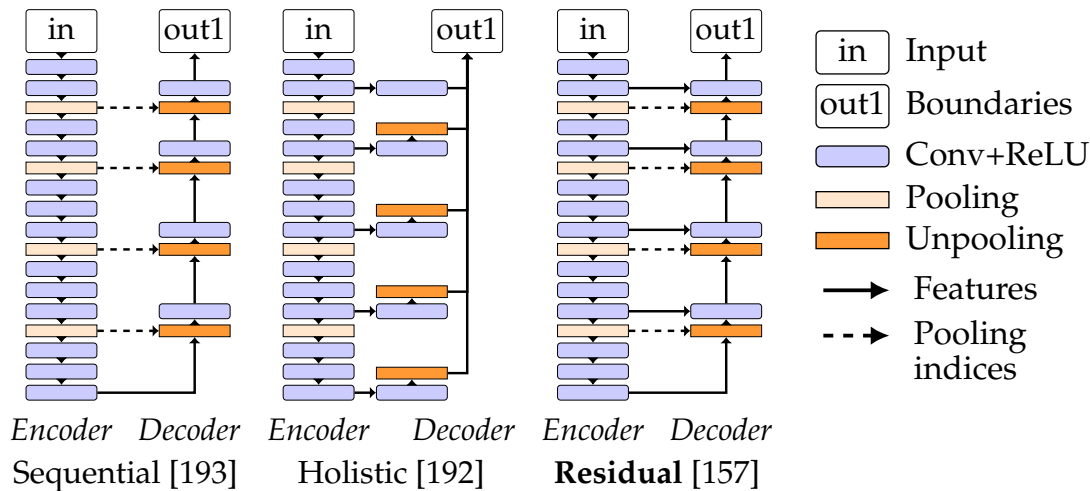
in out1 in out1 in out1

in Input
out1 Boundaries
Conv+ReLU
Pooling
Unpooling
Features
Pooling indices

*Encoder* *Decoder* *Encoder* *Decoder* *Encoder* *Decoder*
Sequential [193] Holistic [192] **Residual** [157]